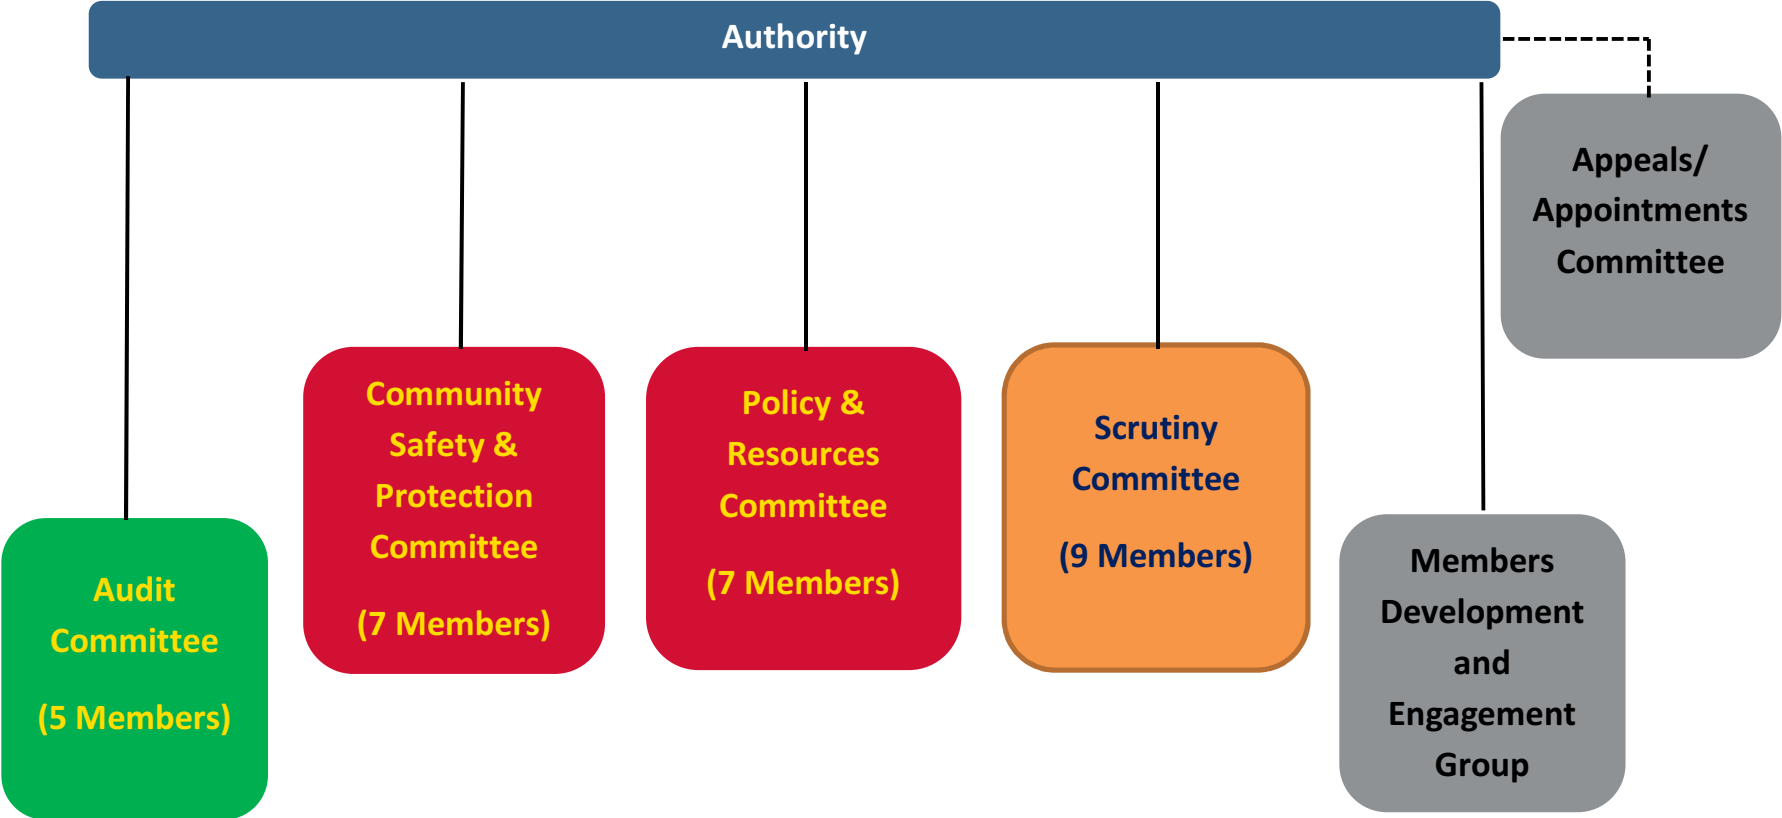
Authority

Appeals/ Appointments Committee

Audit Committee

(5 Members)

Community Safety & Protection Committee

(7 Members)

Policy & Resources Committee

(7 Members)

Scrutiny Committee

(9 Members)

Members Development and Engagement Group